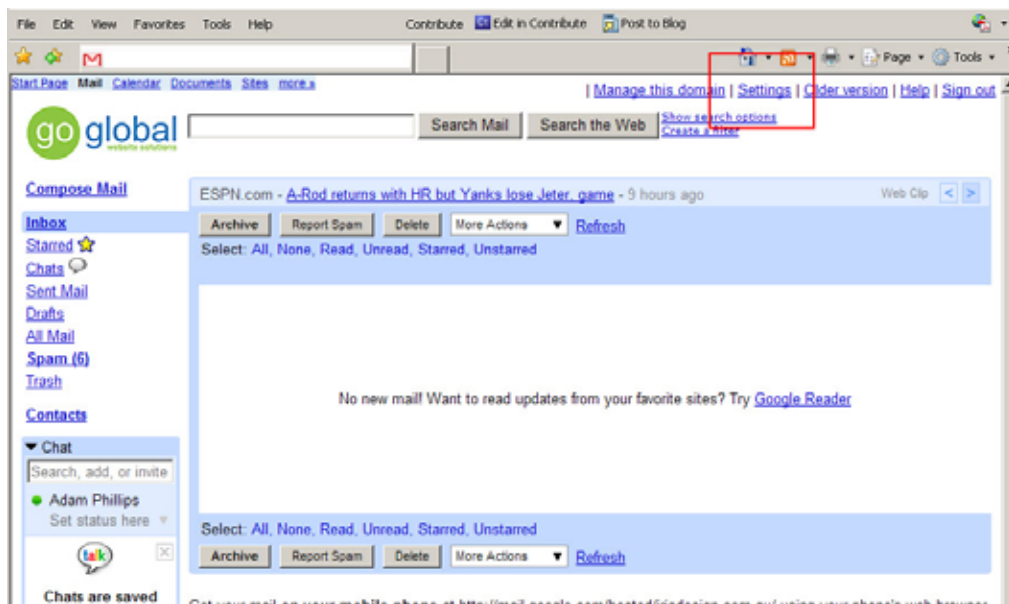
File Edit View Favorites Tools Help Contribute Edit in Contribute Post to Blog

Page Tools

Start Page Mail Calendar Documents Sites more »

| Manage this domain | Settings | Older version | Help | Sign out

go global website solutions

Search Mail Search the Web Show search options Create a filter

Compose Mail

ESPN.com - A-Rod returns with HR but Yanks lose Jeter, game - 9 hours ago Web Clip < >

Archive Report Spam Delete More Actions Refresh

Select: All, None, Read, Unread, Starred, Unstarred

Inbox
Starred
Chats
Sent Mail
Drafts
All Mail
Spam (6)
Trash

Contacts

Chat
Search, add, or invite
Adam Phillips
Set status here

talk

Chats are saved

No new mail! Want to read updates from your favorite sites? Try Google Reader

Select: All, None, Read, Unread, Starred, Unstarred

Archive Report Spam Delete More Actions Refresh

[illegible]